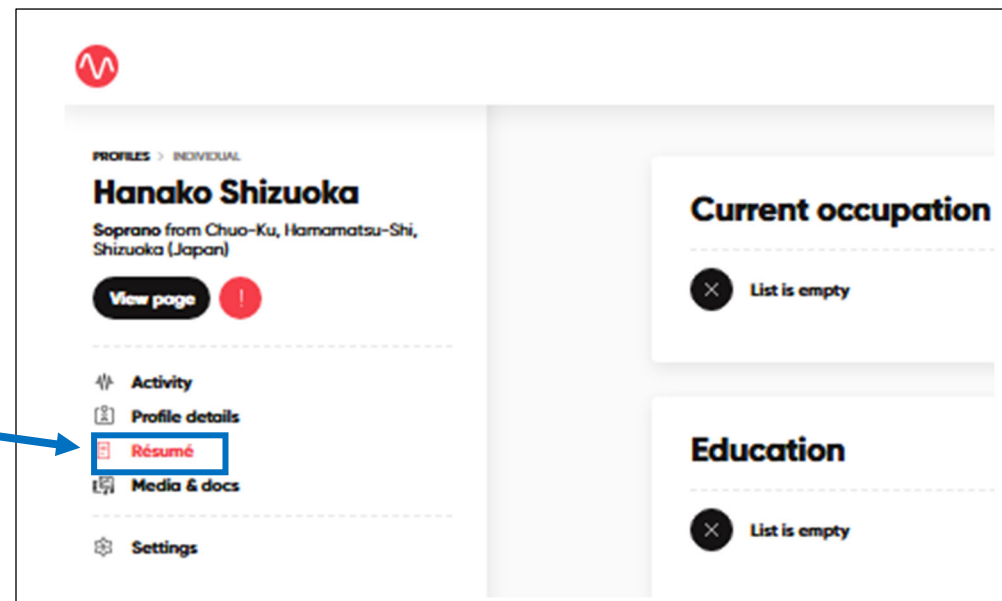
PROFILES > INDIVIDUAL

Hanako Shizuoka

Soprano from Chuo-Ku, Hamamatsu-Shi, Shizuoka (Japan)

View page !

Activity
Profile details
Résumé
Media & docs

Settings

Current occupation

List is empty

Education

List is empty